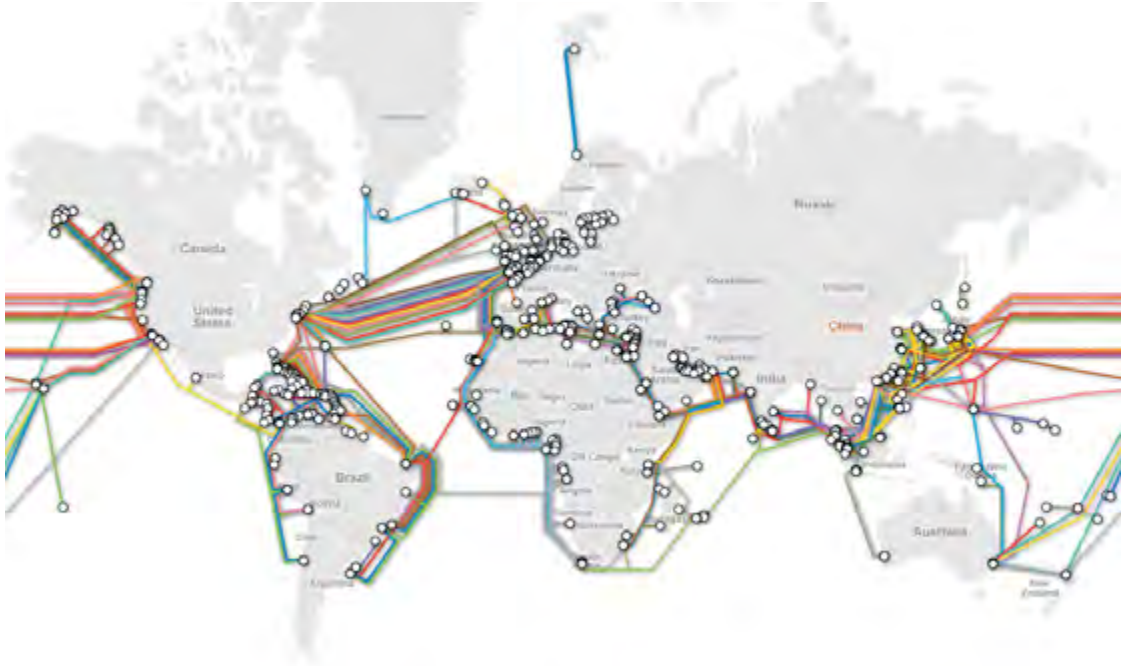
Canada

United States

Brazil

Russia

China

India

Australia

New Zealand

Argentina

Mexico

Algeria

Libya

Egypt

Mali

Niger

Chad

Sudan

DR Congo

Kazakhstan

Mongolia

Iran

Saudi Arabia

Angola

Indonesia

Bolivia

Peru

Greenland